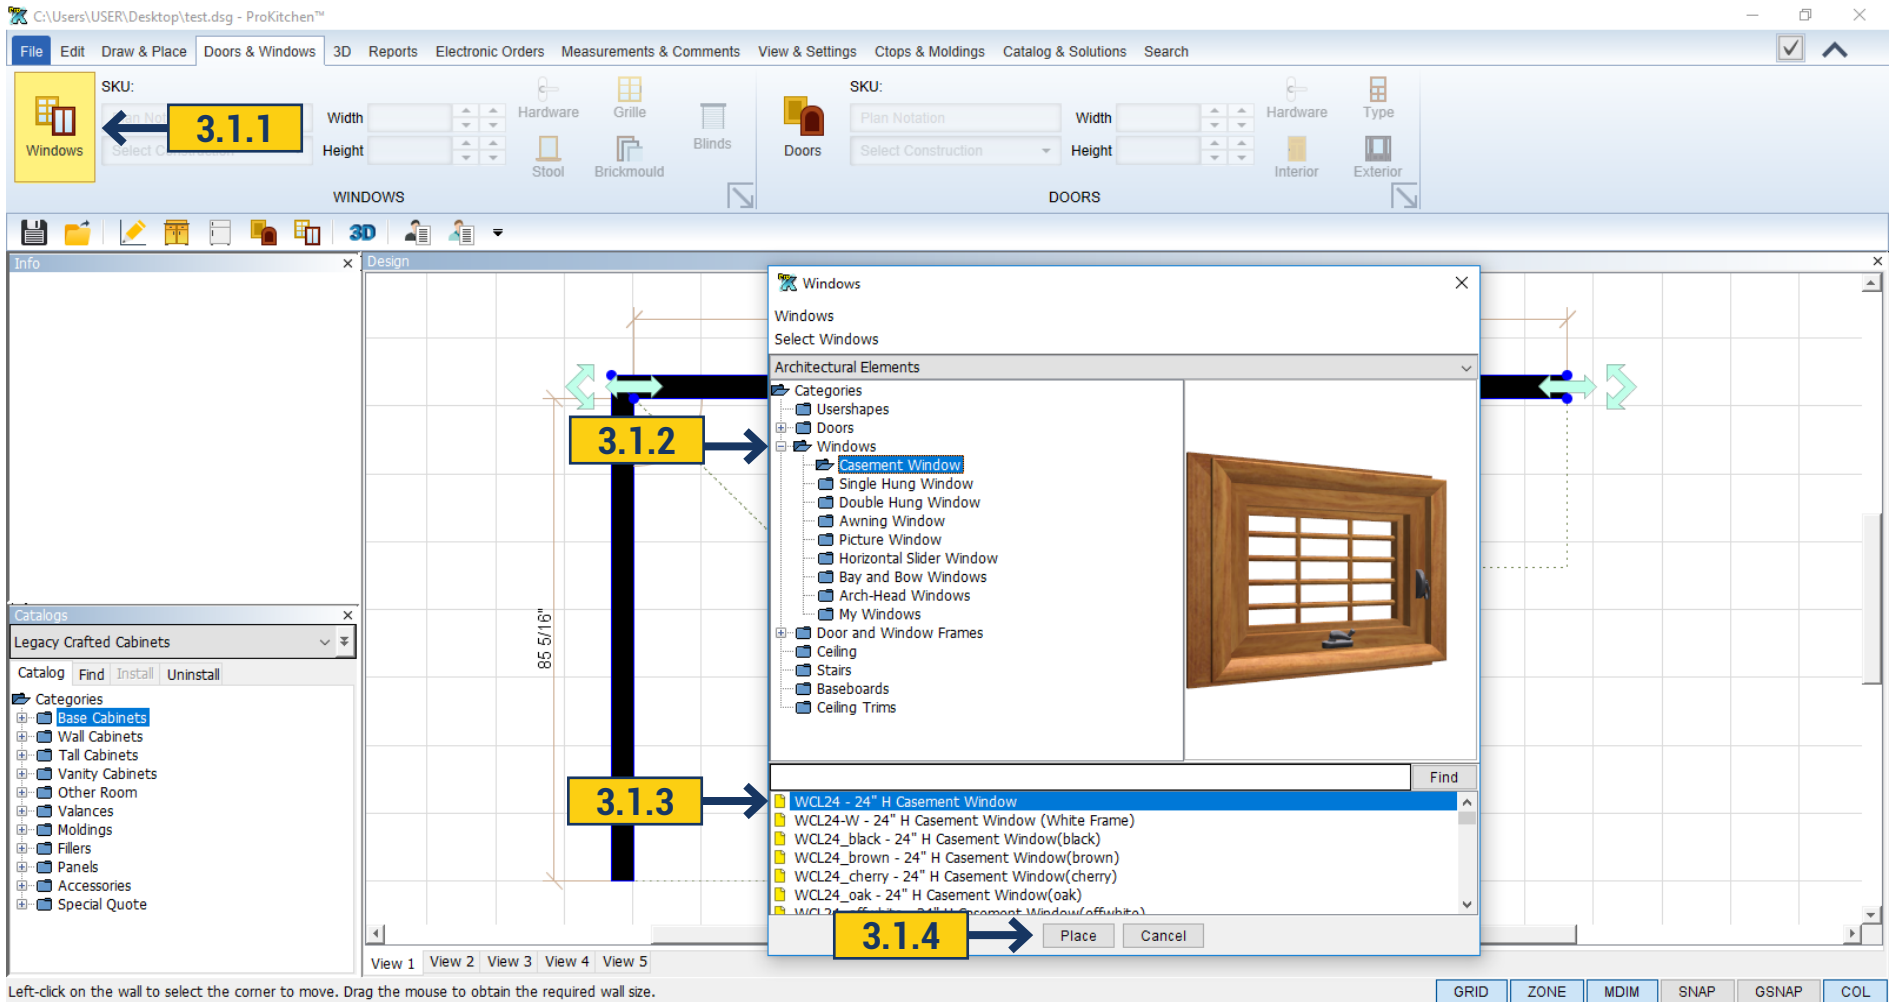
C:\Users\USER\Desktop\test.dsg - ProKitchen™

File Edit Draw & Place Doors & Windows 3D Reports Electronic Orders Measurements & Comments View & Settings Ctops & Moldings Catalog & Solutions Search

Windows SKU: 3.1.1 Width Height Hardware Grille Blinds Stool Brickmould WINDOWS

Doors SKU: Plan Notation Select Construction Width Height Hardware Type Interior Exterior DOORS

3D

Info

Design

Catalogs
Legacy Crafted Cabinets
Catalog Find Install Uninstall
Categories
Base Cabinets
Wall Cabinets
Tall Cabinets
Vanity Cabinets
Other Room
Valances
Moldings
Fillers
Panels
Accessories
Special Quote

3.1.2
3.1.3
85 5/16"

Windows
Windows
Select Windows
Architectural Elements
Categories
Usershapes
Doors
Windows
Casement Window
Single Hung Window
Double Hung Window
Awning Window
Picture Window
Horizontal Slider Window
Bay and Bow Windows
Arch-Head Windows
My Windows
Door and Window Frames
Ceiling
Stairs
Baseboards
Ceiling Trims

Find
WCL24 - 24" H Casement Window
WCL24-W - 24" H Casement Window (White Frame)
WCL24_black - 24" H Casement Window(black)
WCL24_brown - 24" H Casement Window(brown)
WCL24_cherry - 24" H Casement Window(cherry)
WCL24_oak - 24" H Casement Window(oak)
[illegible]

3.1.4
Place Cancel

View 1 View 2 View 3 View 4 View 5

Left-click on the wall to select the corner to move. Drag the mouse to obtain the required wall size.

GRID ZONE MDIM SNAP GSNAP COL